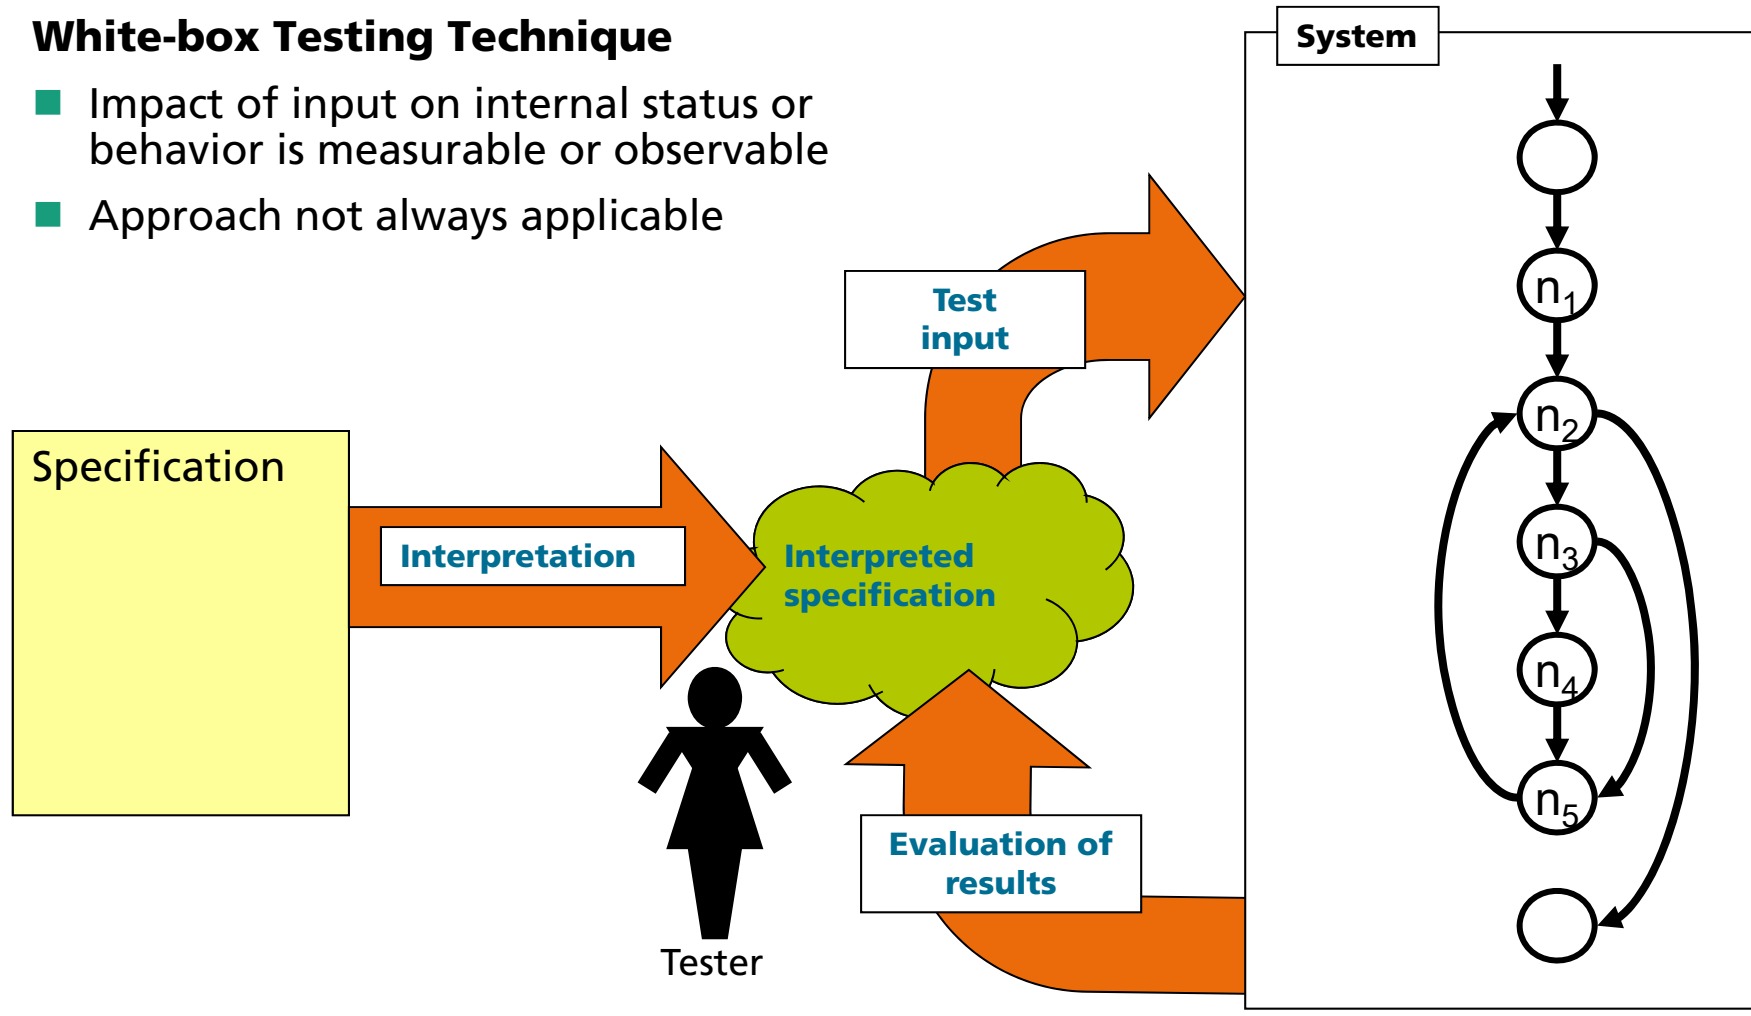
White-box Testing Technique

Impact of input on internal status or behavior is measurable or observable

Approach not always applicable

System

Specification

Interpretation

Interpreted specification

Test input

Evaluation of results

Tester

$n_1$

$n_2$

$n_3$

$n_4$

$n_5$